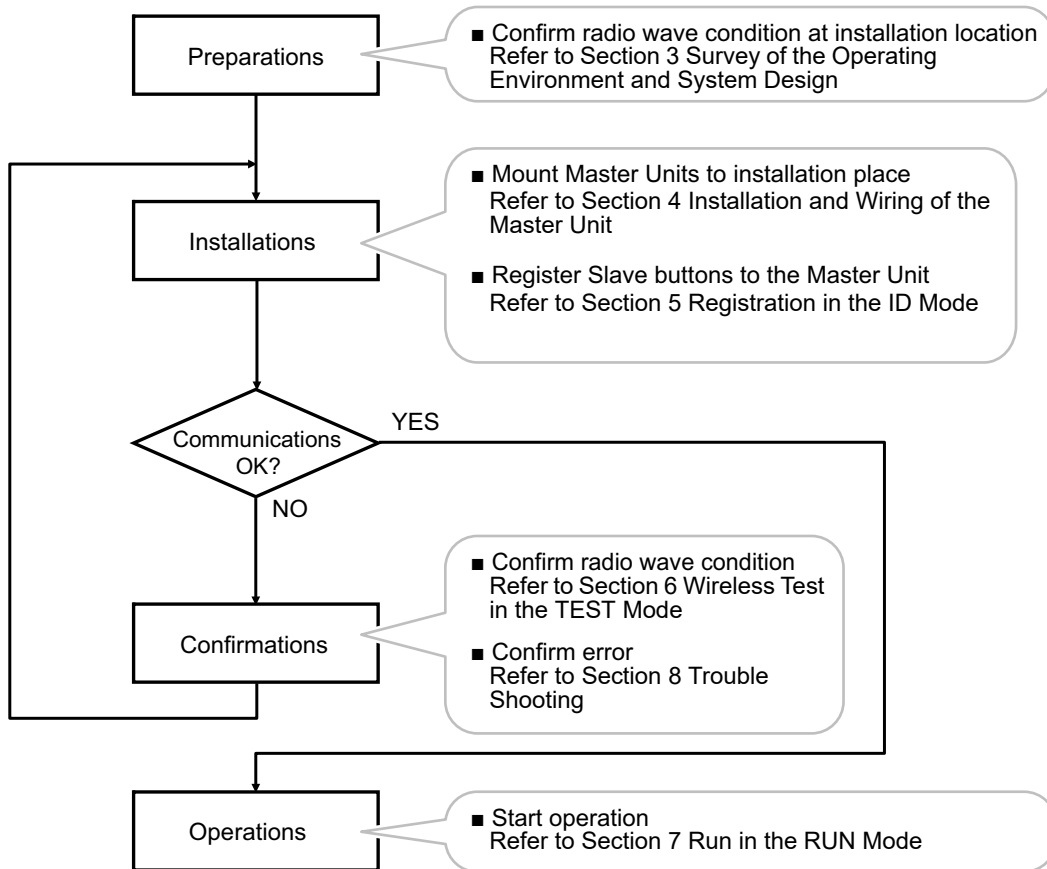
Preparations

■ Confirm radio wave condition at installation location
Refer to Section 3 Survey of the Operating Environment and System Design

Installations

■ Mount Master Units to installation place
Refer to Section 4 Installation and Wiring of the Master Unit

■ Register Slave buttons to the Master Unit
Refer to Section 5 Registration in the ID Mode

Communications OK?

YES

NO

Confirmations

■ Confirm radio wave condition
Refer to Section 6 Wireless Test in the TEST Mode

■ Confirm error
Refer to Section 8 Trouble Shooting

Operations

■ Start operation
Refer to Section 7 Run in the RUN Mode